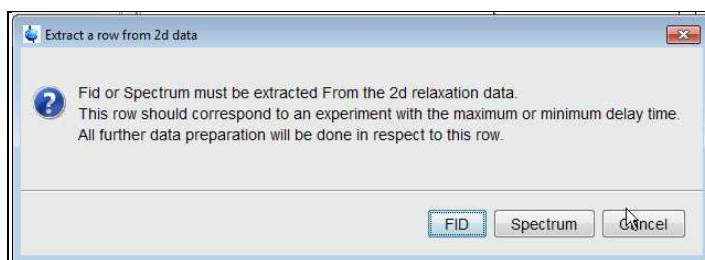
Extract a row from 2d data

Fid or Spectrum must be extracted From the 2d relaxation data.
This row should correspond to an experiment with the maximum or minimum delay time.
All further data preparation will be done in respect to this row.

FID Spectrum Cancel